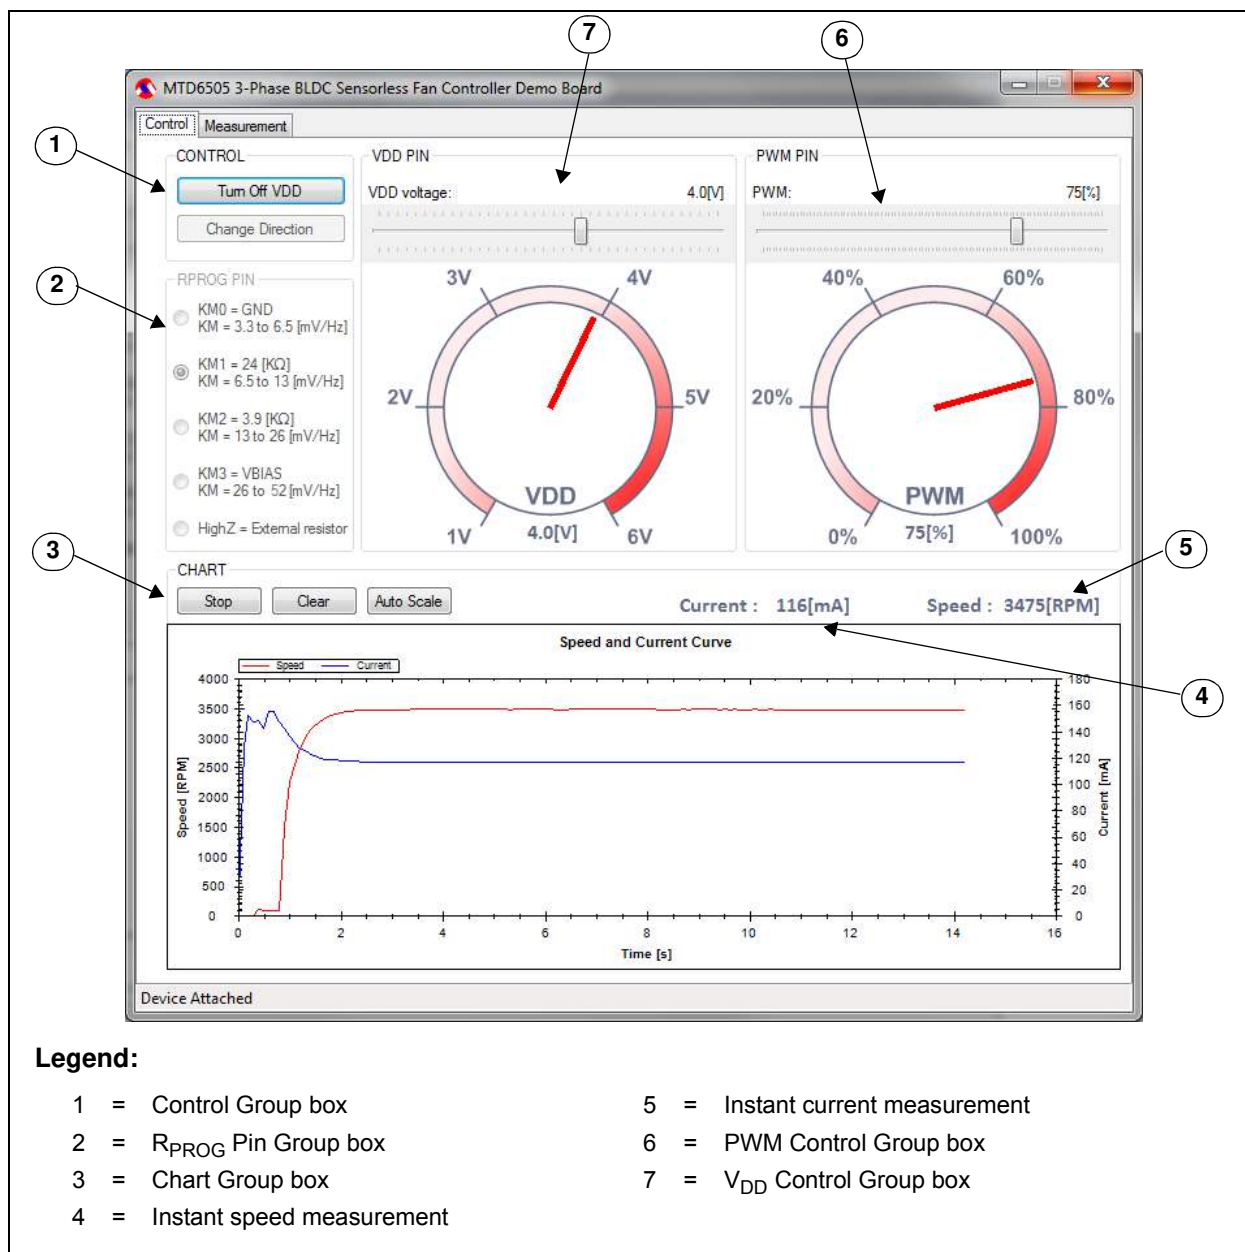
7

6

MTD6505 3-Phase BLDC Sensorless Fan Controller Demo Board

Control | Measurement

1

CONTROL

Turn Off VDD

Change Direction

VDD PIN

VDD voltage: 4.0[V]

PWM PIN

PWM: 75[%]

2

RPROG PIN

KM0 = GND
KM = 3.3 to 6.5 [mV/Hz]

KM1 = 24 [KΩ]
KM = 6.5 to 13 [mV/Hz]

KM2 = 3.9 [KΩ]
KM = 13 to 26 [mV/Hz]

KM3 = VBIAS
KM = 26 to 52 [mV/Hz]

HighZ = External resistor

3V 4V 2V 5V 1V 6V

VDD

4.0[V]

40% 60% 20% 80% 0% 100%

PWM

75[%]

3

CHART

Stop Clear Auto Scale

Current : 116[mA]

Speed : 3475[RPM]

5

4

Speed and Current Curve

Speed Current

4000 3500 3000 2500 2000 1500 1000 500 0

Speed [RPM]

180 160 140 120 100 80 60 40 20 0

Current [mA]

0 2 4 6 8 10 12 14 16

Time [s]

Device Attached

Legend:

1 = Control Group box

2 = $R_{PROG}$ Pin Group box

3 = Chart Group box

4 = Instant speed measurement

5 = Instant current measurement

6 = PWM Control Group box

7 = $V_{DD}$ Control Group box